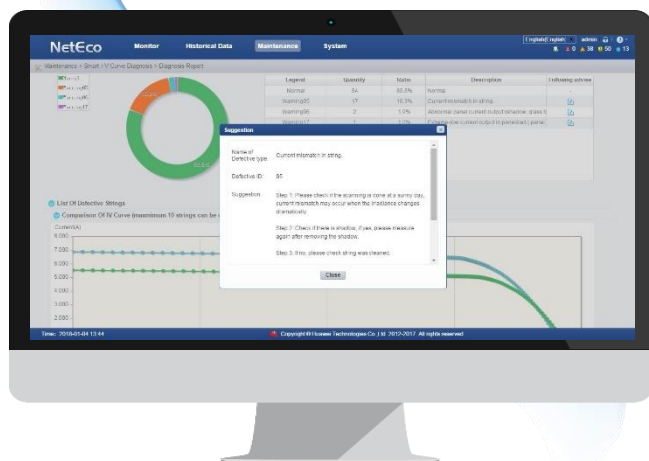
NetEco Monitor Historical Data Maintenance System

English admin

Maintenance > Smart I-V Curve Diagnosis > Diagnosis Report

| Legend | Quantity | Ratio | Description | Following advise |
|---|---|---|---|---|
| Normal | 84 | 80.8% | Normal | - |
| Warning05 | 17 | 16.3% | Current mismatch in string. | |
| Warning06 | 2 | 1.9% | Abnormal panel current output (shadow, glass b | |
| Warning17 | 1 | 1.0% | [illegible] | |

List Of Defective Strings

Comparison Of IV Curve (maximum 10 strings can be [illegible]

Current(A)

8.000

7.000

6.000

5.000

4.000

3.000

2.000

Suggestion

Name of Defective type: Current mismatch in string.

Defective ID: 05

Suggestion: Step 1: Please check if the scanning is done at a sunny day, current mismatch may occur when the irradiance changes dramatically.

Step 2: Check if there is shadow, if yes, please measure again after removing the shadow.

Step 3: If no, please check string was cleaned.

Close

Time: 2018-01-04 13:44

Copyright © Huawei Technologies Co.,Ltd. 2012-2017. All rights reserved.